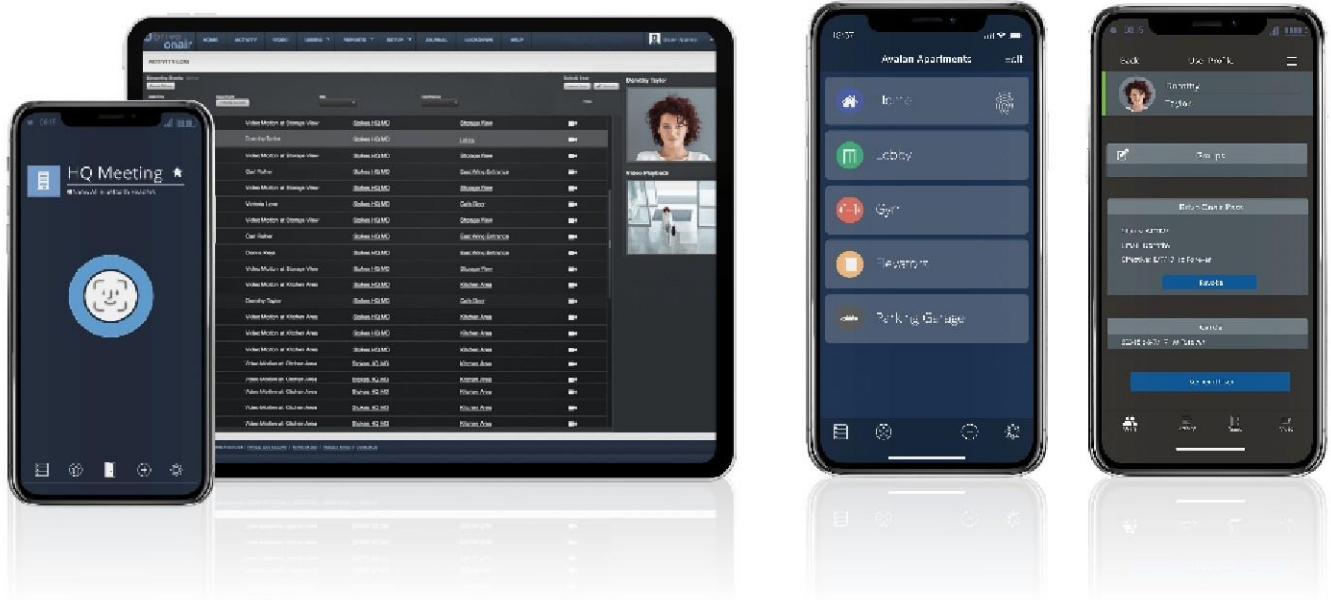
onair

HOME ACTIVITY VIDEO USERS REPORTS SETUP JOURNAL LOCKDOWN HELP

ACTIVITY LOG

Dorothy Taylor

Video Playback

| | | | |
|---|---|---|---|
| Video Motion at Storage View | Stokes HQ MO | Storage Row | |
| Dorothy Taylor | Stokes HQ MO | Lobby | |
| Video Motion at Storage View | Stokes HQ MO | Storage Row | |
| Carl Fisher | Stokes HQ MO | East Wing Entrance | |
| Video Motion at Storage View | Stokes HQ MO | Storage Row | |
| Victoria Lowe | Stokes HQ MO | Cafe Door | |
| Video Motion at Storage View | Stokes HQ MO | Storage Row | |
| Carl Fisher | Stokes HQ MO | East Wing Entrance | |
| Donna Moss | Stokes HQ MO | East Wing Entrance | |
| Video Motion at Storage View | Stokes HQ MO | Storage Row | |
| Video Motion at Kitchen Area | Stokes HQ MO | Kitchen Area | |
| Dorothy Taylor | Stokes HQ MO | Cafe Door | |
| Video Motion at Kitchen Area | Stokes HQ MO | Kitchen Area | |
| Video Motion at Kitchen Area | Stokes HQ MO | Kitchen Area | |
| Video Motion at Kitchen Area | Stokes HQ MO | Kitchen Area | |
| Video Motion at Kitchen Area | Stokes HQ MO | Kitchen Area | |
| Video Motion at Kitchen Area | Stokes HQ MO | Kitchen Area | |
| Video Motion at Kitchen Area | Stokes HQ MO | Kitchen Area | |
| Video Motion at Kitchen Area | Stokes HQ MO | Kitchen Area | |

HQ Meeting

Avalon Apartments edit

Home

Lobby

Gym

Elevator

Parking Garage

Back User Profile

Dorothy Taylor

Groups

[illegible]

Save